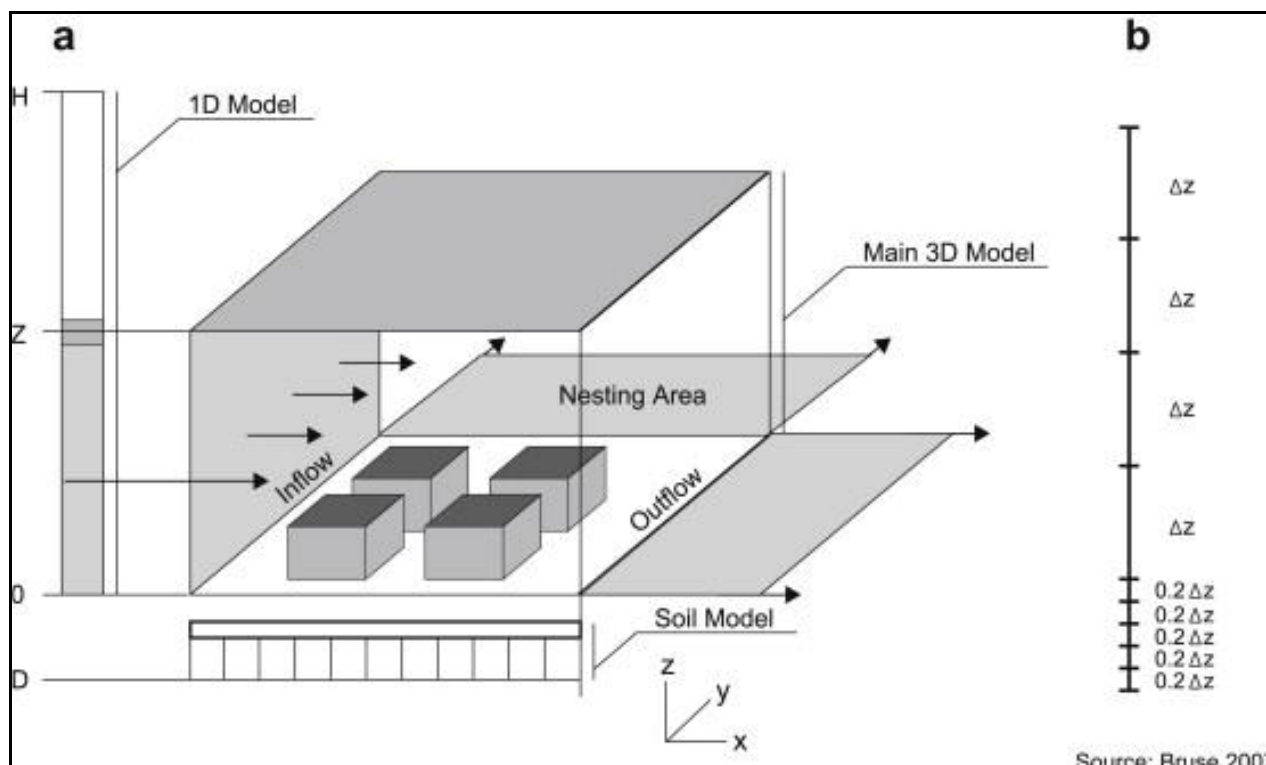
a

b

H

1D Model

Z

0

D

Main 3D Model

Nesting Area

Inflow

Outflow

Soil Model

z
y
x

$\Delta z$

$\Delta z$

$\Delta z$

$\Delta z$

$0.2\,\Delta z$
$0.2\,\Delta z$
$0.2\,\Delta z$
$0.2\,\Delta z$
$0.2\,\Delta z$

Source: Bruse 200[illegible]